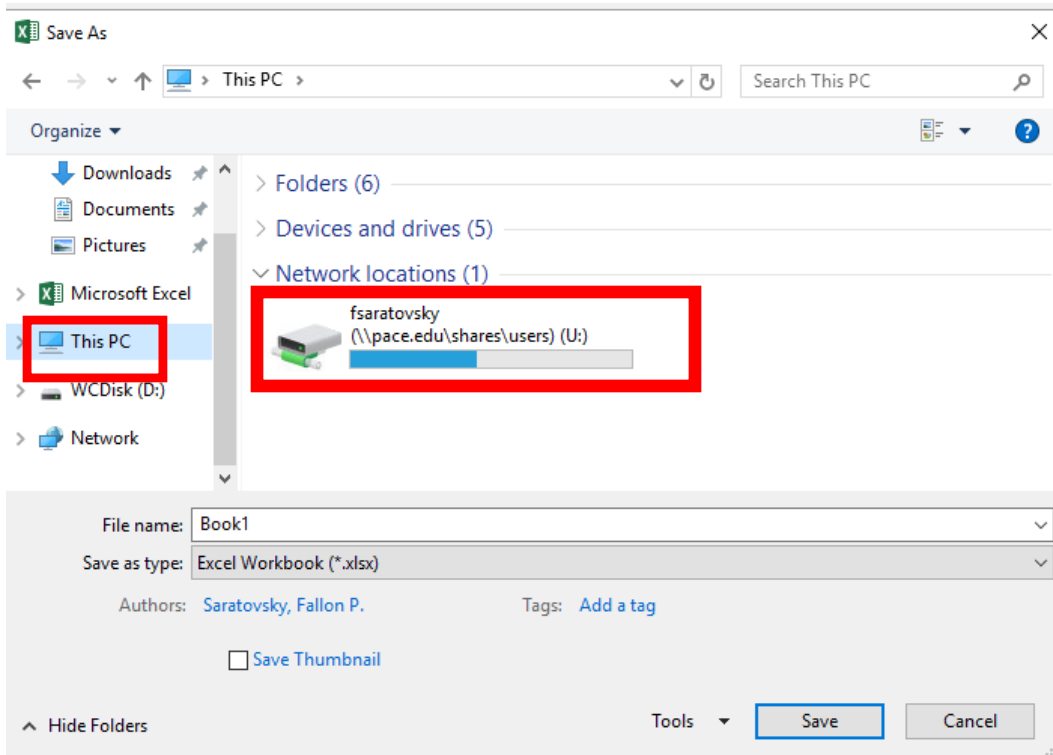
Save As

This PC

Search This PC

Organize

Downloads
Documents
Pictures
Microsoft Excel
This PC
WCDisk (D:)
Network

Folders (6)
Devices and drives (5)
Network locations (1)

fsaratovsky
(\\pace.edu\shares\users) (U:)

File name: Book1
Save as type: Excel Workbook (*.xlsx)
Authors: Saratovsky, Fallon P.
Tags: Add a tag

Save Thumbnail

Hide Folders
Tools
Save
Cancel